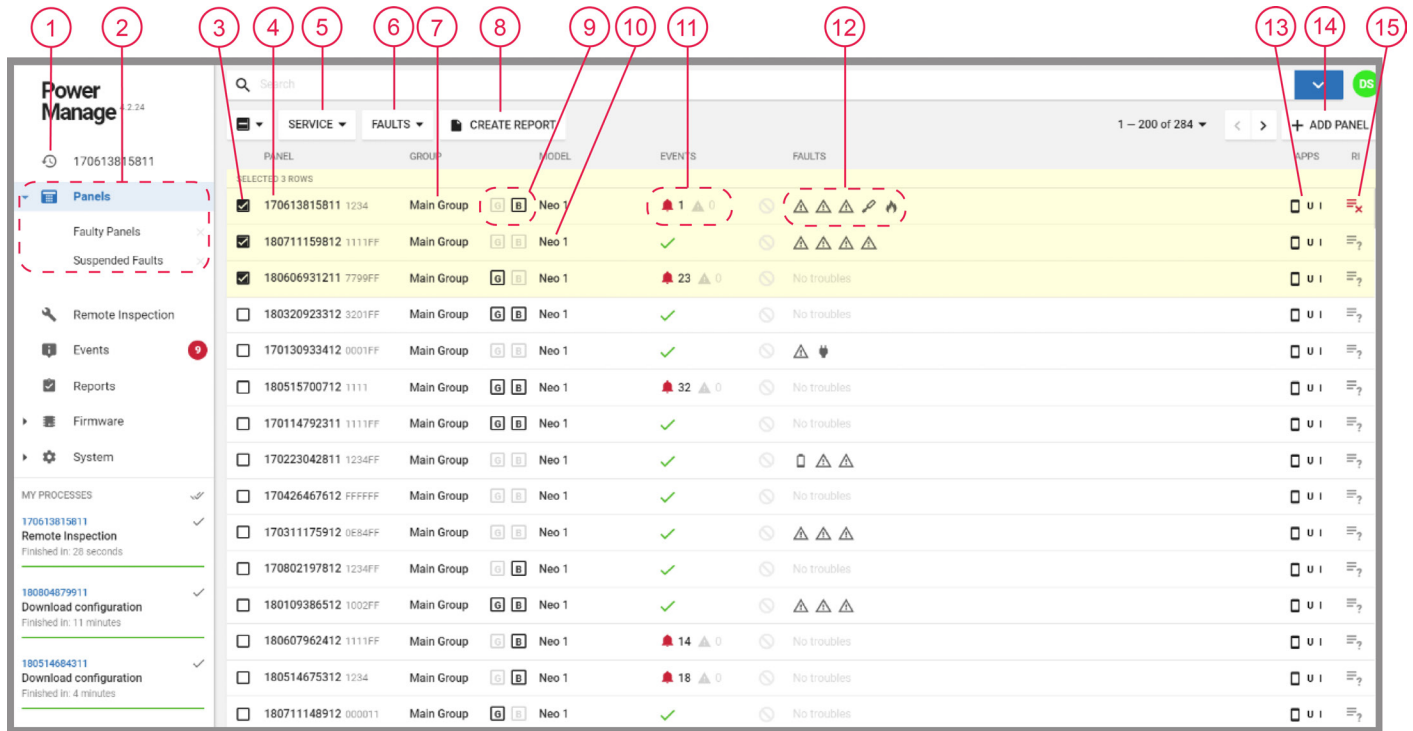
1 2 3 4 5 6 7 8 9 10 11 12 13 14 15

Power Manage 4.2.24

170613815811

Panels

Faulty Panels

Suspended Faults

Remote Inspection

Events 9

Reports

Firmware

System

MY PROCESSES

170613815811
Remote Inspection
Finished in: 28 seconds

180804879911
Download configuration
Finished in: 11 minutes

180514684311
Download configuration
Finished in: 4 minutes

Search

DS

SERVICE FAULTS CREATE REPORT 1 — 200 of 284 + ADD PANEL

SELECTED 3 ROWS

| PANEL | GROUP | MODEL | EVENTS | FAULTS | APPS | RI |
|---|---|---|---|---|---|---|
| 170613815811 1234 | Main Group | G B Neo 1 | 1 0 | | U I | |
| 180711159812 1111FF | Main Group | G B Neo 1 | | | U I | |
| 180606931211 7799FF | Main Group | G B Neo 1 | 23 0 | No troubles | U I | |
| 180320923312 3201FF | Main Group | G B Neo 1 | | No troubles | U I | |
| 170130933412 0001FF | Main Group | G B Neo 1 | | | U I | |
| 180515700712 1111 | Main Group | G B Neo 1 | 32 0 | No troubles | U I | |
| 170114792311 1111FF | Main Group | G B Neo 1 | | No troubles | U I | |
| 170223042811 1234FF | Main Group | G B Neo 1 | | | U I | |
| 170426467612 FFFFFF | Main Group | G B Neo 1 | | No troubles | U I | |
| 170311175912 0E84FF | Main Group | G B Neo 1 | | | U I | |
| 170802197812 1234FF | Main Group | G B Neo 1 | | No troubles | U I | |
| 180109386512 1002FF | Main Group | G B Neo 1 | | | U I | |
| 180607962412 1111FF | Main Group | G B Neo 1 | 14 0 | No troubles | U I | |
| 180514675312 1234 | Main Group | G B Neo 1 | 18 0 | No troubles | U I | |
| 180711148912 000011 | Main Group | G B Neo 1 | | No troubles | U I | |